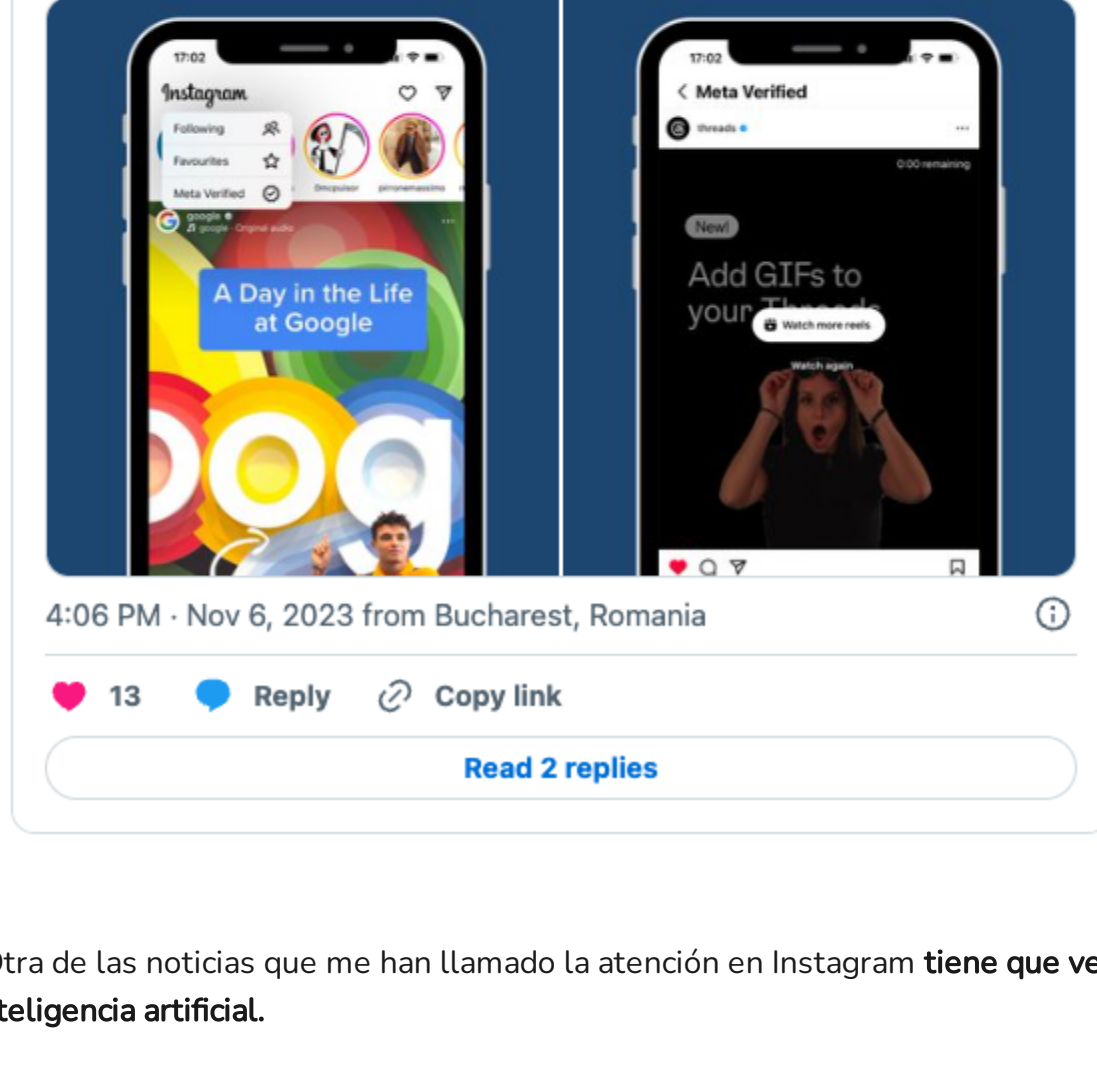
17:02

Instagram

Following

Favourites

Meta Verified

0mcpuisor

pirronemassimo

google

google · Original audio

A Day in the Life at Google

17:02

< Meta Verified

threads

0:00 remaining

New!

Add GIFs to your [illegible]

Watch more reels

Watch again

4:06 PM · Nov 6, 2023 from Bucharest, Romania

13 Reply Copy link

Read 2 replies

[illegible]tra de las noticias que me han llamado la atención en Instagram **tiene que ve**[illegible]
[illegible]**teligencia artificial.**